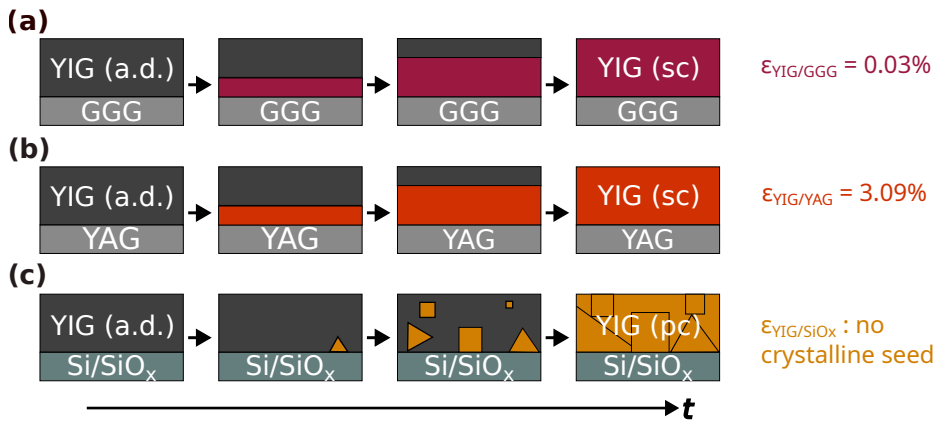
(a)

YIG (a.d.)
GGG

GGG

GGG

YIG (sc)
GGG

$\varepsilon_{YIG/GGG}$ = 0.03%

(b)

YIG (a.d.)
YAG

YAG

YAG

YIG (sc)
YAG

$\varepsilon_{YIG/YAG}$ = 3.09%

(c)

YIG (a.d.)
Si/SiO$_x$

Si/SiO$_x$

Si/SiO$_x$

YIG (pc)
Si/SiO$_x$

$\varepsilon_{YIG/SiOx}$ : no crystalline seed

t